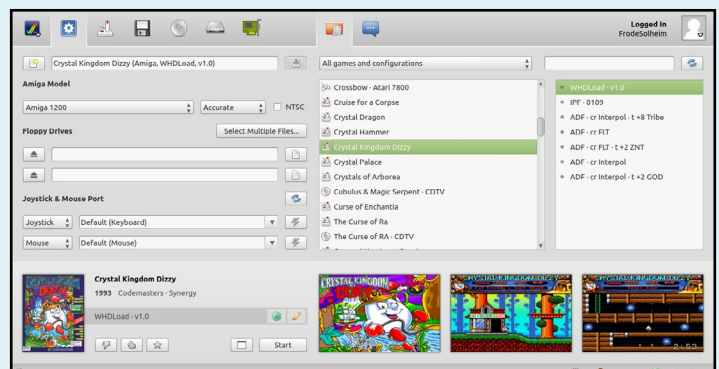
Logged In
FrodeSolheim

Crystal Kingdom Dizzy (Amiga, WHDLoad, v1.0)

All games and configurations

Amiga Model

Amiga 1200

Accurate

NTSC

Floppy Drives

Select Multiple Files...

Joystick & Mouse Port

Joystick

Default (Keyboard)

Mouse

Default (Mouse)

Crossbow · Atari 7800
Cruise for a Corpse
Crystal Dragon
Crystal Hammer
Crystal Kingdom Dizzy
Crystal Palace
Crystals of Arborea
Cubulus & Magic Serpent · CDTV
Curse of Enchantia
The Curse of Ra
The Curse of RA · CDTV

WHDLoad · v1.0
IPF · 0109
ADF · cr Interpol · t +8 Tribe
ADF · cr FIT
ADF · cr FLT · t +2 ZNT
ADF · cr Interpol
ADF · cr Interpol · t +2 GOD

Crystal Kingdom Dizzy
1993 Codemasters · Synergy

WHDLoad · v1.0

Start

CRYSTAL KINGDOM DIZZY

CRYSTAL KINGDOM DIZZY

CRYSTAL KINGDOM DIZZY

2:53